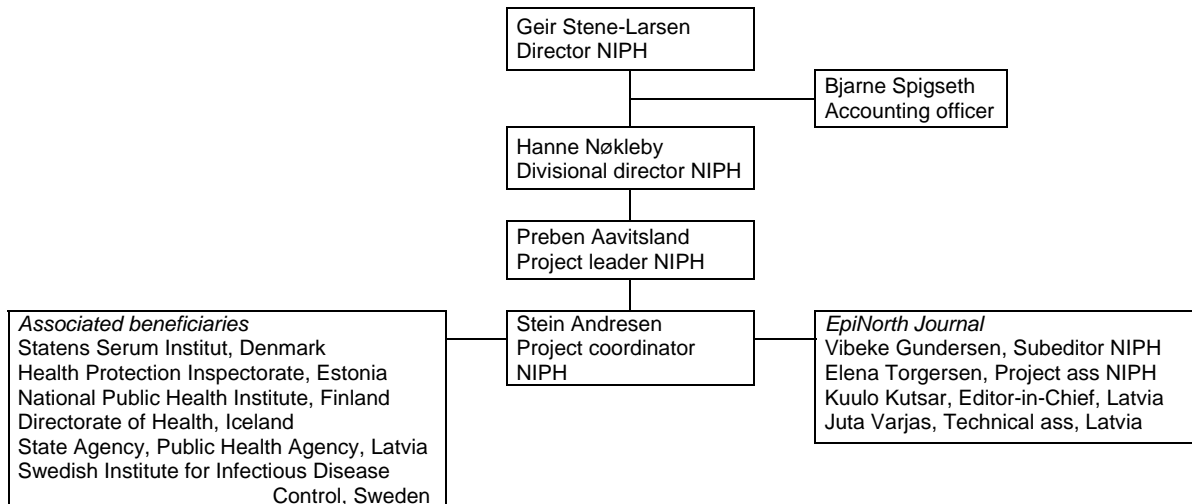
Geir Stene-Larsen
Director NIPH

Bjarne Spigseth
Accounting officer

Hanne Nøkleby
Divisional director NIPH

Preben Aavitsland
Project leader NIPH

Associated beneficiaries
Statens Serum Institut, Denmark
Health Protection Inspectorate, Estonia
National Public Health Institute, Finland
Directorate of Health, Iceland
State Agency, Public Health Agency, Latvia
Swedish Institute for Infectious Disease Control, Sweden

Stein Andresen
Project coordinator
NIPH

EpiNorth Journal
Vibeke Gundersen, Subeditor NIPH
Elena Torgersen, Project ass NIPH
Kuulo Kutsar, Editor-in-Chief, Latvia
Juta Varjas, Technical ass, Latvia